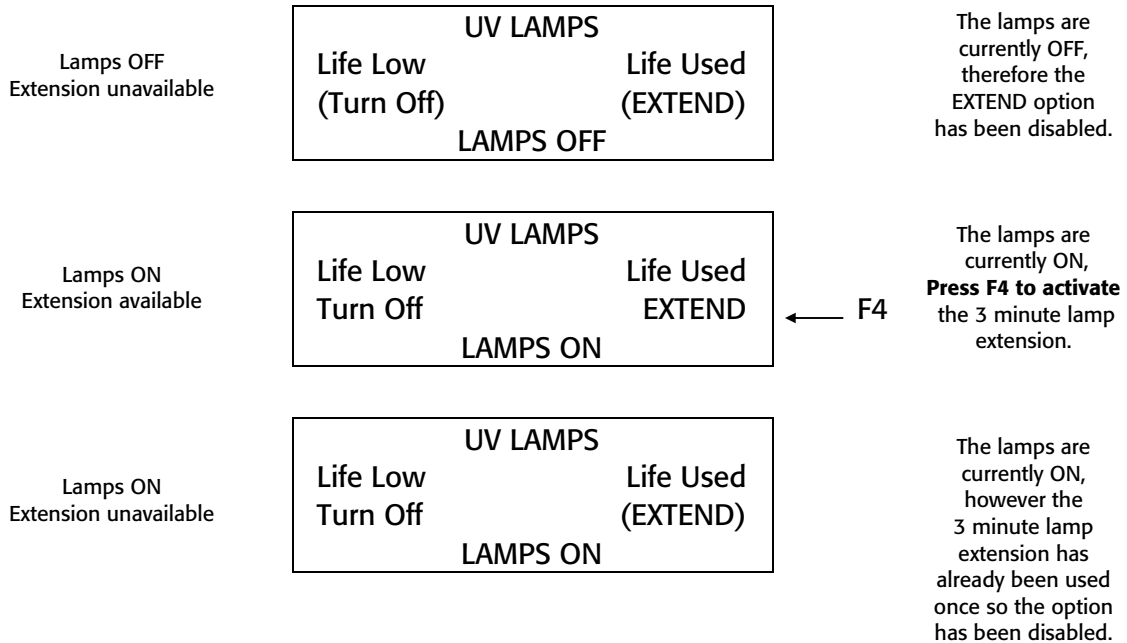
Lamps OFF
Extension unavailable

UV LAMPS
Life Low Life Used
(Turn Off) (EXTEND)
LAMPS OFF

The lamps are currently OFF, therefore the EXTEND option has been disabled.

Lamps ON
Extension available

UV LAMPS
Life Low Life Used
Turn Off EXTEND
LAMPS ON

F4

The lamps are currently ON, **Press F4 to activate** the 3 minute lamp extension.

Lamps ON
Extension unavailable

UV LAMPS
Life Low Life Used
Turn Off (EXTEND)
LAMPS ON

The lamps are currently ON, however the 3 minute lamp extension has already been used once so the option has been disabled.